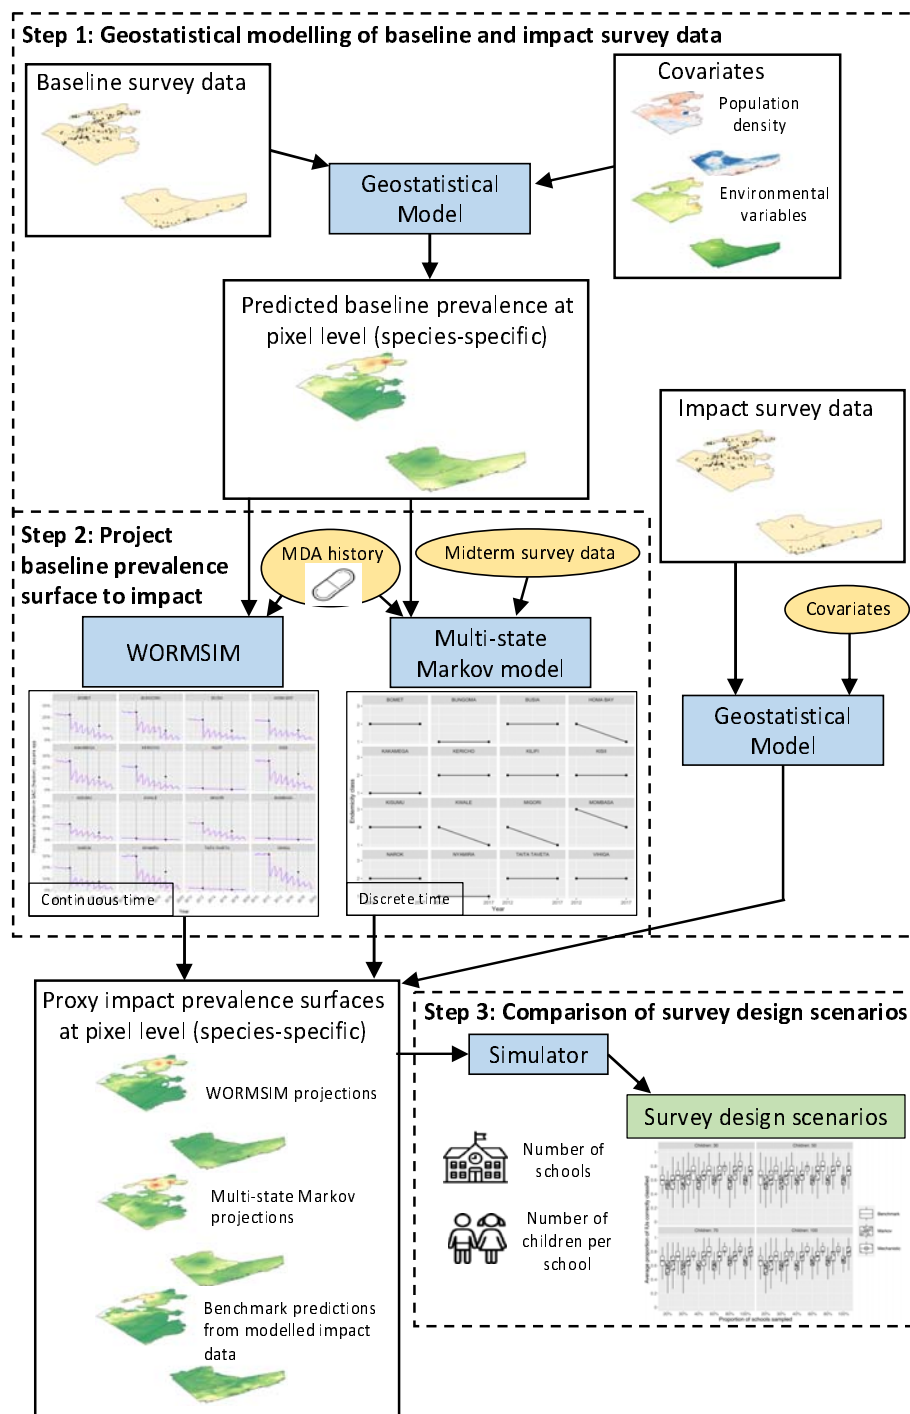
Step 1: Geostatistical modelling of baseline and impact survey data

Baseline survey data

Covariates

Population density

Environmental variables

Geostatistical Model

Predicted baseline prevalence at pixel level (species-specific)

Impact survey data

Step 2: Project baseline prevalence surface to impact

MDA history

Midterm survey data

WORMSIM

Multi-state Markov model

Covariates

Geostatistical Model

Continuous time

Discrete time

Proxy impact prevalence surfaces at pixel level (species-specific)

WORMSIM projections

Multi-state Markov projections

Benchmark predictions from modelled impact data

Step 3: Comparison of survey design scenarios

Simulator

Survey design scenarios

Number of schools

Number of children per school